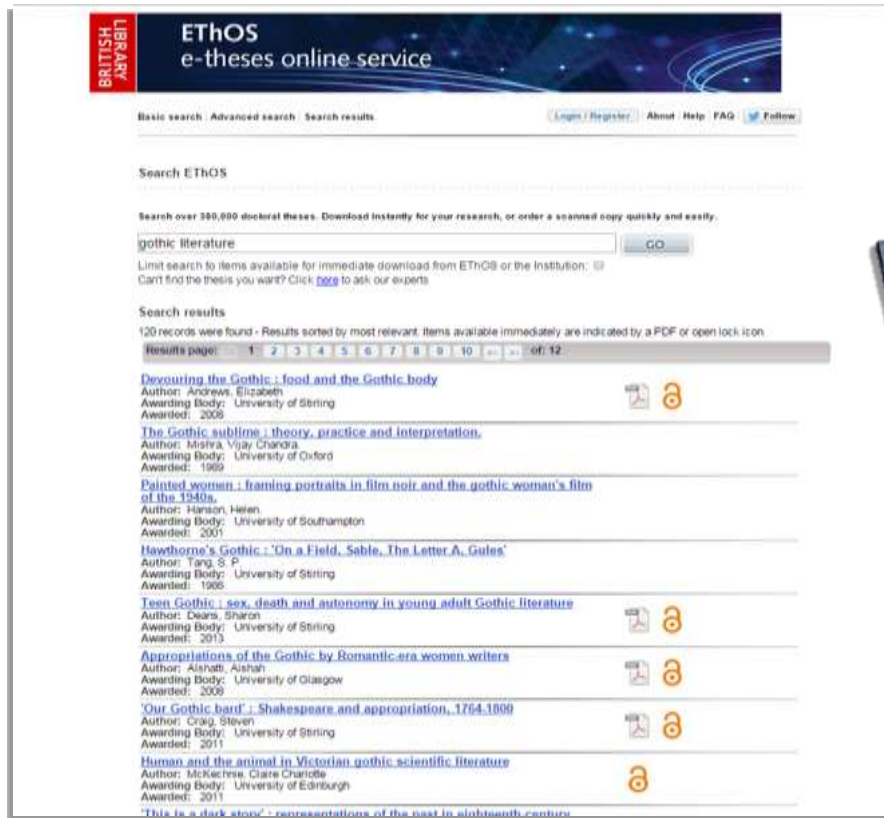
BRITISH LIBRARY

EThOS
e-theses online service

Basic search | Advanced search | Search results

Login / Register | About | Help | FAQ | Follow

Search EThOS

Search over 380,000 doctoral theses. Download instantly for your research, or order a scanned copy quickly and easily.

gothic literature

GO

Limit search to items available for immediate download from EThOS or the Institution:
Can't find the thesis you want? Click here to ask our experts

Search results

120 records were found - Results sorted by most relevant. Items available immediately are indicated by a PDF or open lock icon

Results page: 1 2 3 4 5 6 7 8 9 10 of: 12

Devouring the Gothic : food and the Gothic body
Author: Andrews, Elizabeth
Awarding Body: University of Stirling
Awarded: 2008

The Gothic sublime : theory, practice and interpretation.
Author: Mishra, Vijay Chandra
Awarding Body: University of Oxford
Awarded: 1989

Painted women : framing portraits in film noir and the gothic woman's film of the 1940s.
Author: Hanson, Helen
Awarding Body: University of Southampton
Awarded: 2001

Hawthorne's Gothic : 'On a Field, Sable, The Letter A, Gules'
Author: Tang, S. P.
Awarding Body: University of Stirling
Awarded: 1986

Teen Gothic : sex, death and autonomy in young adult Gothic literature
Author: Dears, Sharon
Awarding Body: University of Stirling
Awarded: 2013

Appropriations of the Gothic by Romantic-era women writers
Author: Alshatti, Aishah
Awarding Body: University of Glasgow
Awarded: 2008

'Our Gothic bard' : Shakespeare and appropriation, 1764-1800
Author: Craig, Steven
Awarding Body: University of Stirling
Awarded: 2011

Human and the animal in Victorian gothic scientific literature
Author: McKechnie, Claire Charlotte
Awarding Body: University of Edinburgh
Awarded: 2011

'This is a dark story' : representations of the past in eighteenth century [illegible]